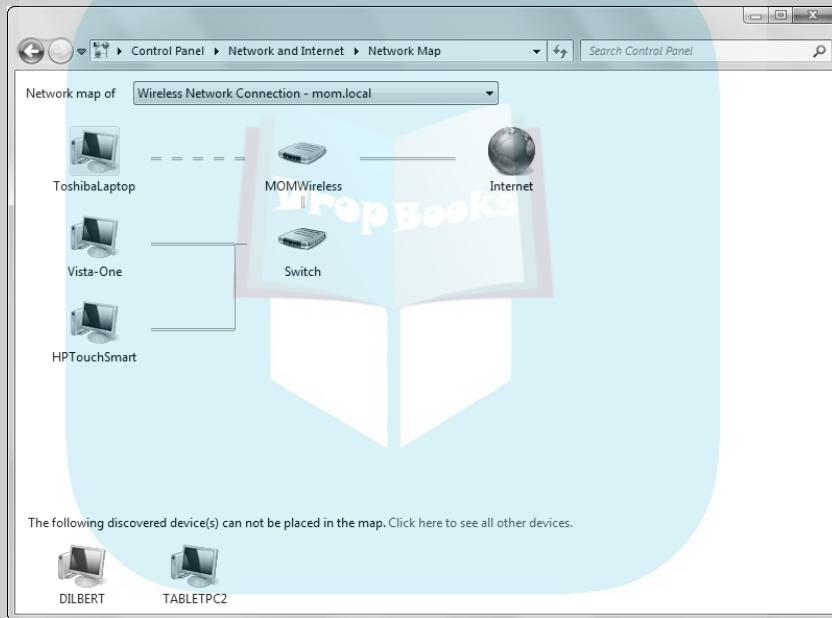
Control Panel ▸ Network and Internet ▸ Network Map

Search Control Panel

Network map of Wireless Network Connection - mom.local

ToshibaLaptop

MOMWireless

Internet

Vista-One

Switch

HPTouchSmart

PrepBooks

The following discovered device(s) can not be placed in the map. Click here to see all other devices.

DILBERT

TABLETPC2